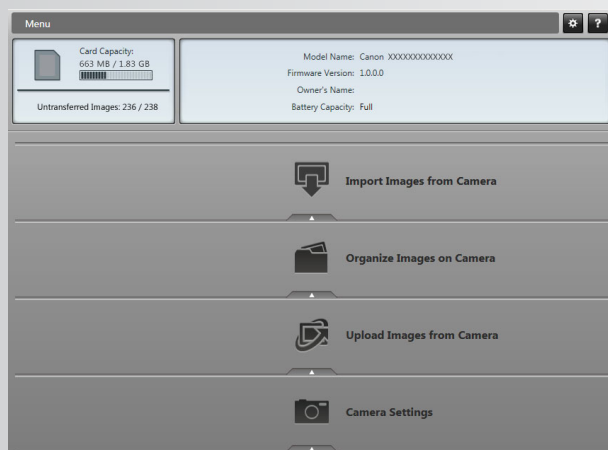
Menu

?

Card Capacity:
663 MB / 1.83 GB

Untransferred Images: 236 / 238

Model Name: Canon XXXXXXXXXXXXX
Firmware Version: 1.0.0.0
Owner's Name:
Battery Capacity: Full

Import Images from Camera

Organize Images on Camera

Upload Images from Camera

Camera Settings